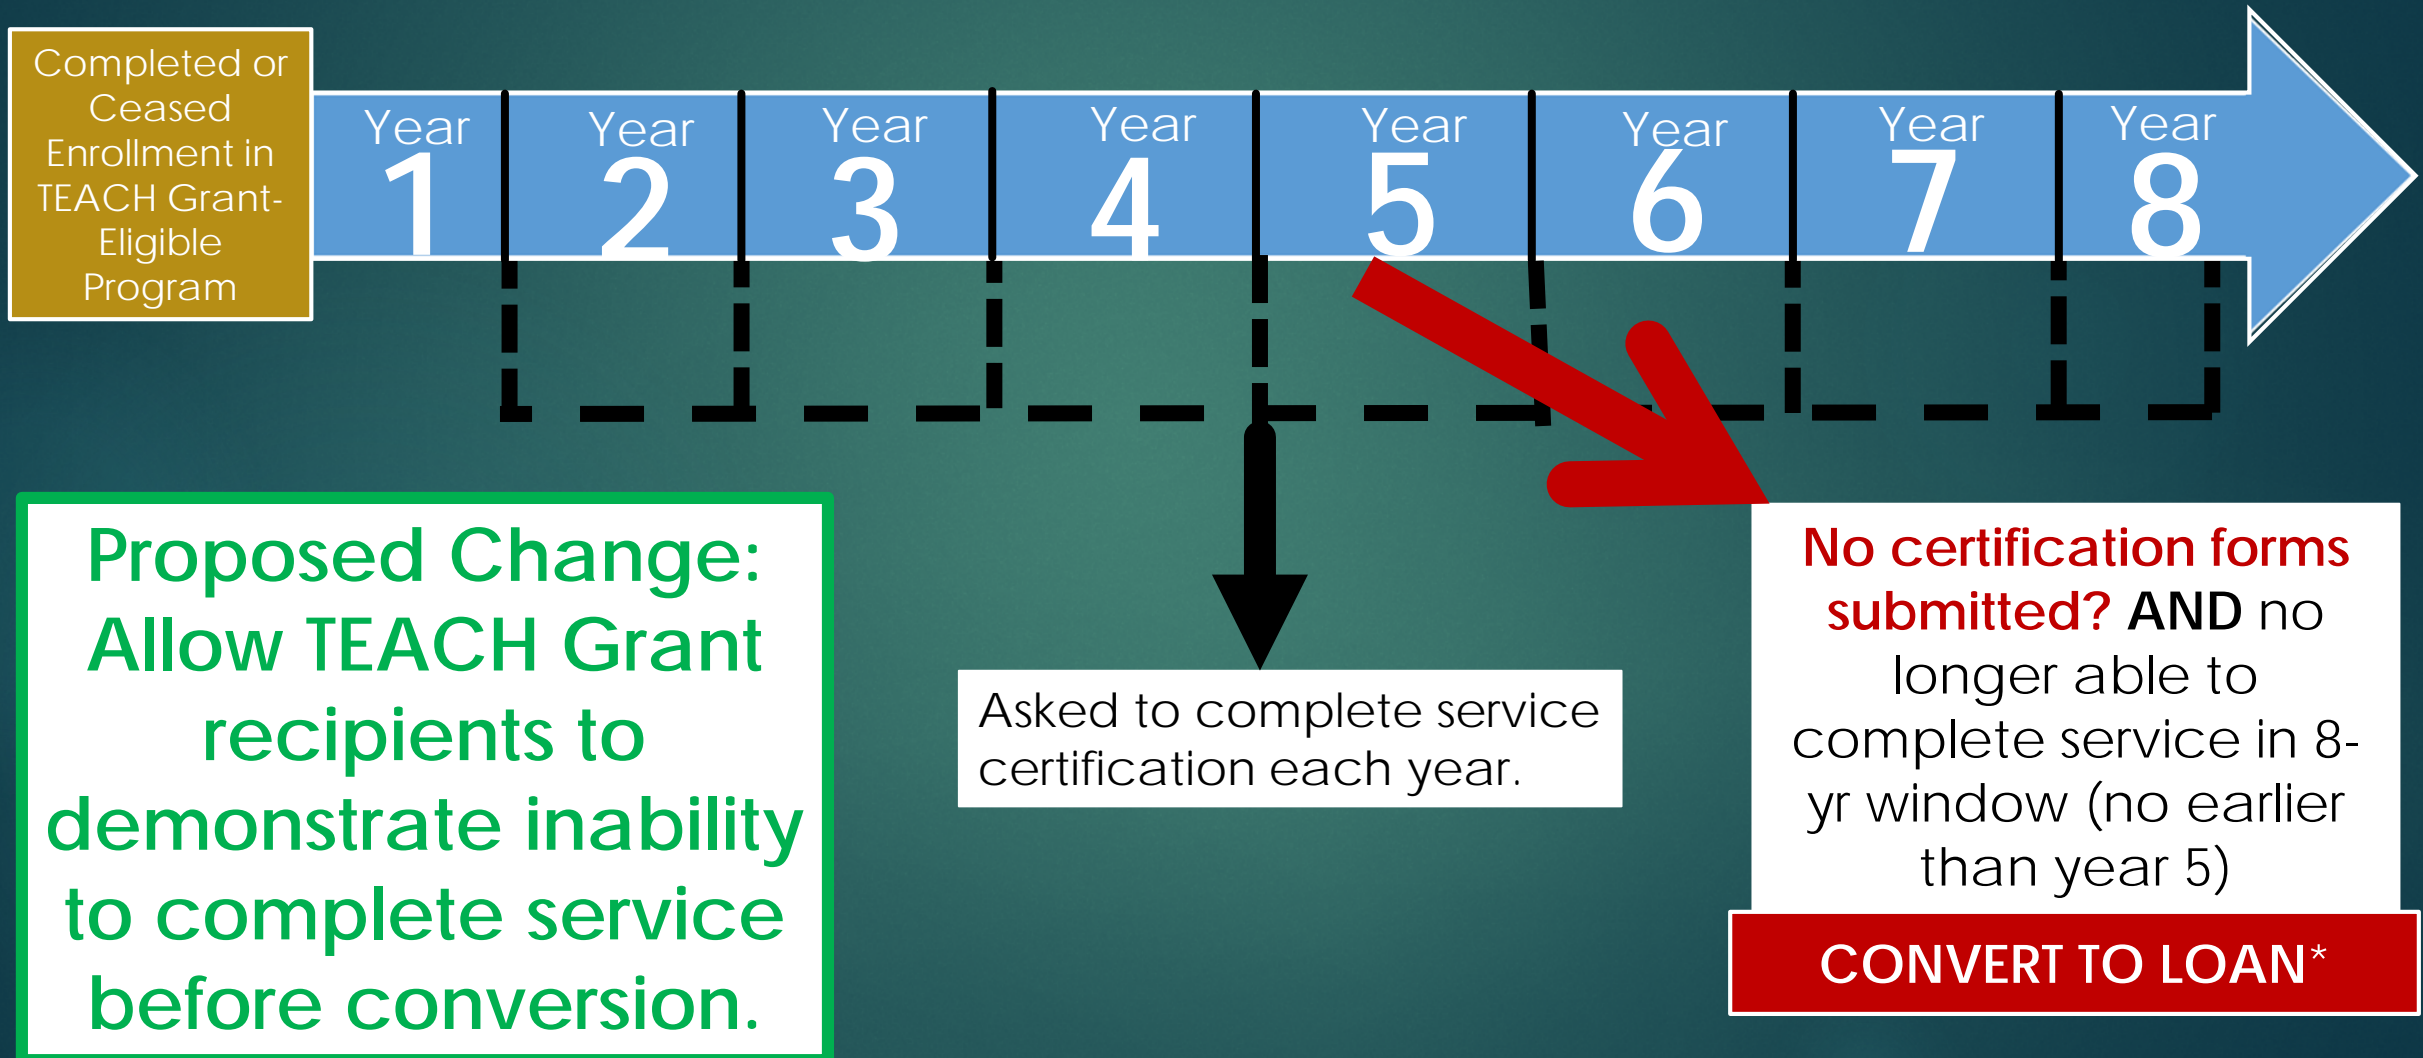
Completed or Ceased Enrollment in TEACH Grant-Eligible Program

Year 1

Year 2

Year 3

Year 4

Year 5

Year 6

Year 7

Year 8

Proposed Change: Allow TEACH Grant recipients to demonstrate inability to complete service before conversion.

Asked to complete service certification each year.

No certification forms submitted? AND no longer able to complete service in 8-yr window (no earlier than year 5)

CONVERT TO LOAN*